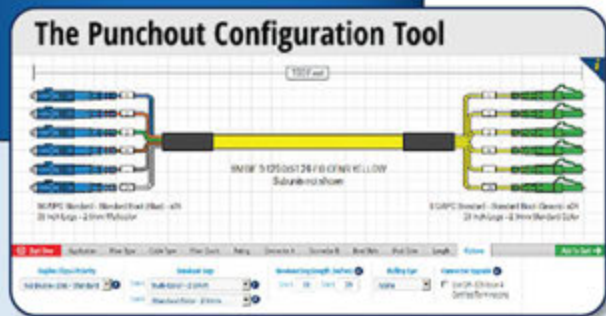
The Punchout Configuration Tool

150 Feet

SMOF 9/125 OS1 12 FIBER YELLOW
Subunits not shown

SC/UPC Standard - Standard Boot (Blue) - x6
24 Inch Legs - 2.0mm Subunits

LC/APC Standard - Standard Boot (Green) - x6
24 Inch Legs - 2.0mm Standard Subunits

Start Over

Add to Cart

Duplex Clips/Polarity

Breakout Legs

Breakout Leg Length (inches)

Pulling Eye

Connector Upgrade

Side A 24 Side B 24